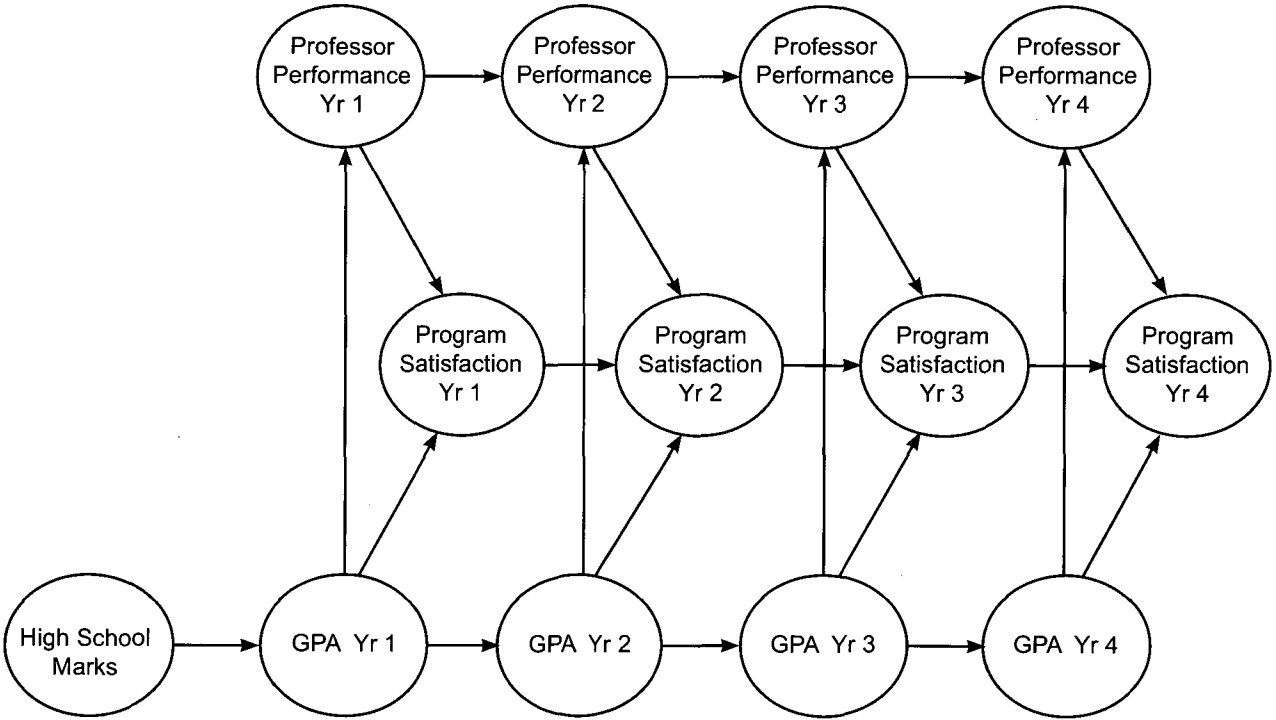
Professor Performance Yr 1

Professor Performance Yr 2

Professor Performance Yr 3

Professor Performance Yr 4

Program Satisfaction Yr 1

Program Satisfaction Yr 2

Program Satisfaction Yr 3

Program Satisfaction Yr 4

High School Marks

GPA Yr 1

GPA Yr 2

GPA Yr 3

GPA Yr 4